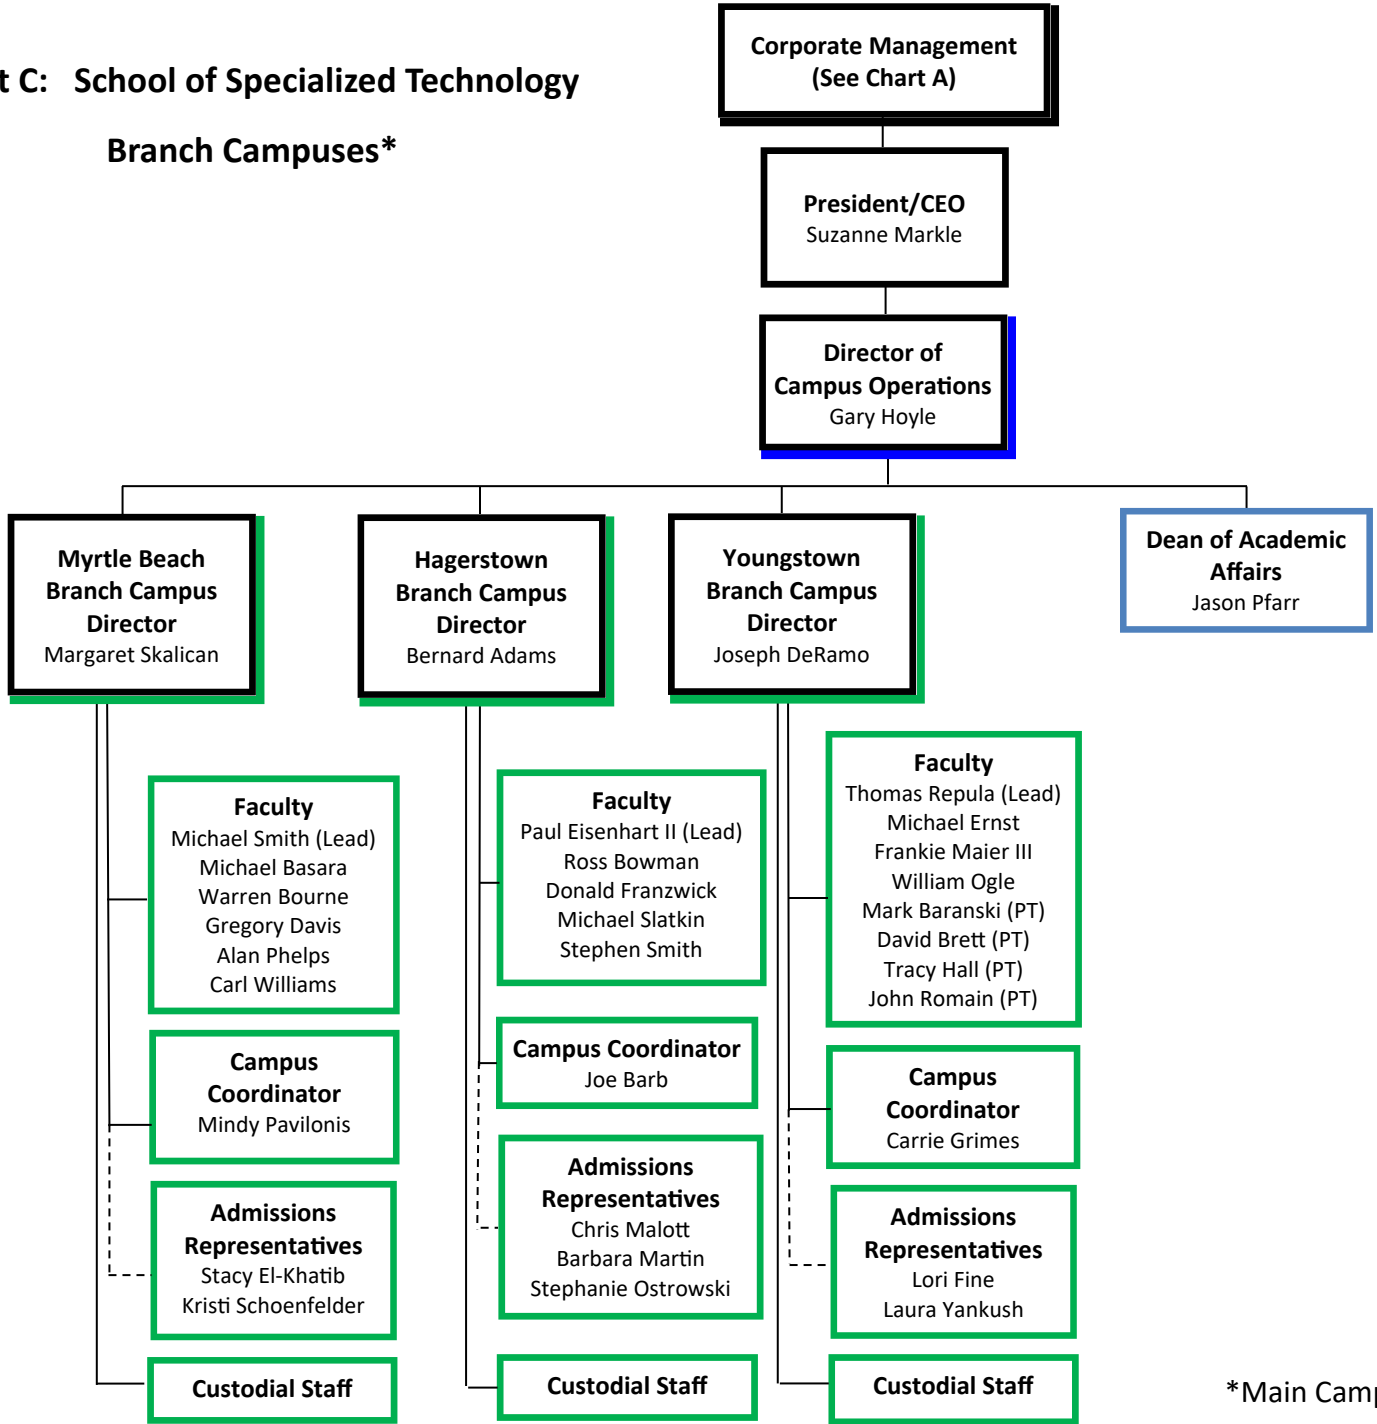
t C: School of Specialized Technology

Branch Campuses*

Corporate Management
(See Chart A)

President/CEO
Suzanne Markle

Director of
Campus Operations
Gary Hoyle

Myrtle Beach
Branch Campus
Director
Margaret Skalican

Hagerstown
Branch Campus
Director
Bernard Adams

Youngstown
Branch Campus
Director
Joseph DeRamo

Dean of Academic
Affairs
Jason Pfarr

Faculty
Michael Smith (Lead)
Michael Basara
Warren Bourne
Gregory Davis
Alan Phelps
Carl Williams

Campus
Coordinator
Mindy Pavilonis

Admissions
Representatives
Stacy El-Khatib
Kristi Schoenfelder

Custodial Staff

Faculty
Paul Eisenhart II (Lead)
Ross Bowman
Donald Franzwick
Michael Slatkin
Stephen Smith

Campus Coordinator
Joe Barb

Admissions
Representatives
Chris Malott
Barbara Martin
Stephanie Ostrowski

Custodial Staff

Faculty
Thomas Repula (Lead)
Michael Ernst
Frankie Maier III
William Ogle
Mark Baranski (PT)
David Brett (PT)
Tracy Hall (PT)
John Romain (PT)

Campus
Coordinator
Carrie Grimes

Admissions
Representatives
Lori Fine
Laura Yankush

Custodial Staff

*Main Camp